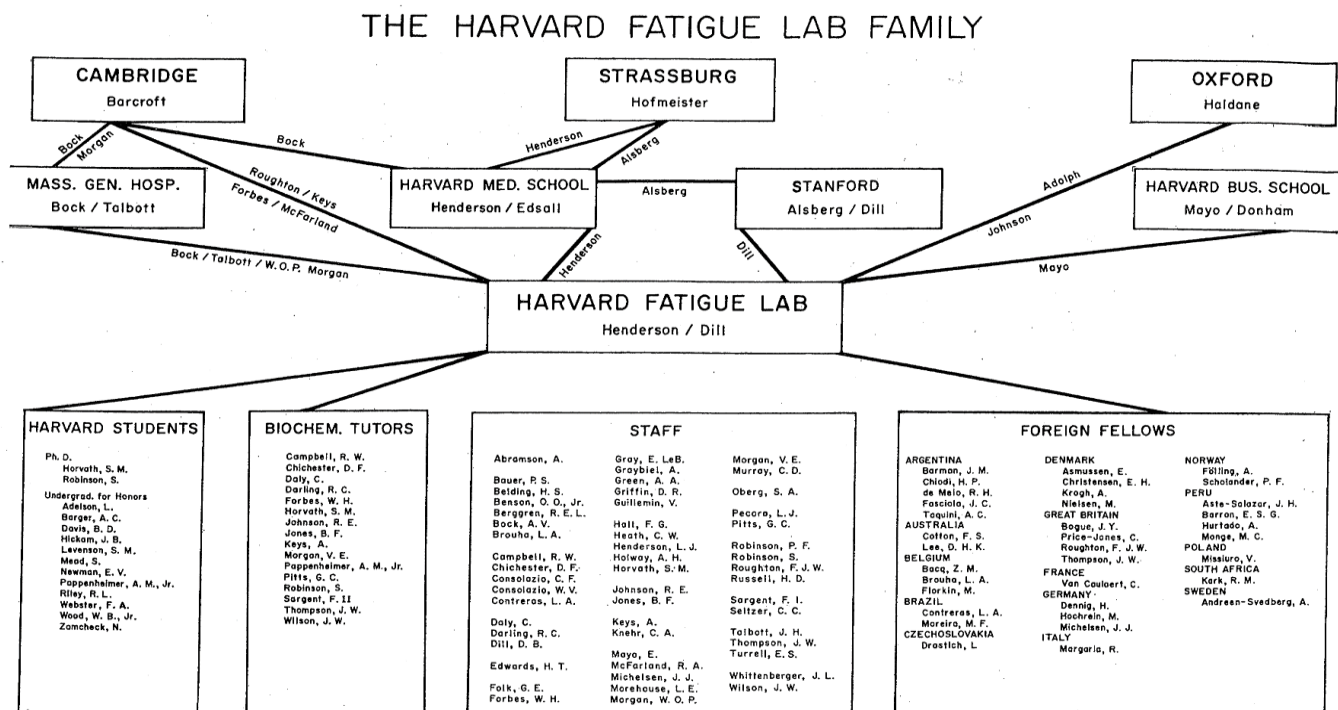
THE HARVARD FATIGUE LAB FAMILY

CAMBRIDGE
Barcroft

STRASSBURG
Hofmeister

OXFORD
Haldane

Bock Morgan

Bock

Henderson

Alsberg

Roughton / Keys
Forbes / McFarland

MASS. GEN. HOSP.
Bock / Talbott

HARVARD MED. SCHOOL
Henderson / Edsall

Alsberg

STANFORD
Alsberg / Dill

Adolph
Johnson

HARVARD BUS. SCHOOL
Mayo / Donham

Bock / Talbott / W.O.P. Morgan

Henderson

Dill

Mayo

HARVARD FATIGUE LAB
Henderson / Dill

HARVARD STUDENTS

Ph. D.
Horvath, S. M.
Robinson, S.
Undergrad. for Honors
Adelson, L.
Barger, A. C.
Davis, B. D.
Hickam, J. B.
Levenson, S. M.
Mead, S.
Newman, E. V.
Poppenheimer, A. M., Jr.
Riley, R. L.
Webster, F. A.
Wood, W. B., Jr.
Zamcheck, N.

BIOCHEM. TUTORS

Campbell, R. W.
Chichester, D. F.
Daly, C.
Darling, R. C.
Forbes, W. H.
Horvath, S. M.
Johnson, R. E.
Jones, B. F.
Keys, A.
Morgan, V. E.
Pappenheimer, A. M., Jr.
Pitts, G. C.
Robinson, S.
Sargent, F. II
Thompson, J. W.
Wilson, J. W.

STAFF

Abramson, A.

Bauer, P. S.
Belding, H. S.
Benson, O. O., Jr.
Berggren, R. E. L.
Bock, A. V.
Brouha, L. A.

Campbell, R. W.
Chichester, D. F.
Consolazio, C. F.
Consolazio, W. V.
Contreras, L. A.

Daly, C.
Darling, R. C.
Dill, D. B.

Edwards, H. T.

Folk, G. E.
Forbes, W. H.

Gray, E. LeB.
Graybiel, A.
Green, A. A.
Griffin, D. R.
Guillemin, V.

Hall, F. G.
Heath, C. W.
Henderson, L. J.
Holway, A. H.
Horvath, S. M.

Johnson, R. E.
Jones, B. F.

Keys, A.
Knehr, C. A.

Mayo, E.
McFarland, R. A.
Michelsen, J. J.
Morehouse, L. E.
Morgan, W. O. P.

Morgan, V. E.
Murray, C. D.

Oberg, S. A.

Pecora, L. J.
Pitts, G. C.

Robinson, P. F.
Robinson, S.
Roughton, F. J. W.
Russell, H. D.

Sargent, F. I.
Seltzer, C. C.

Talbott, J. H.
Thompson, J. W.
Turrell, E. S.

Whittenberger, J. L.
Wilson, J. W.

FOREIGN FELLOWS

ARGENTINA
Barman, J. M.
Chiodi, H. P.
de Melo, R. H.
Fasciolo, J. C.
Taquini, A. C.
AUSTRALIA
Cotton, F. S.
Lee, D. H. K.
BELGIUM
Bacq, Z. M.
Brouha, L. A.
Florkin, M.
BRAZIL
Contreras, L. A.
Moreira, M. F.
CZECHOSLOVAKIA
Drastich, L.

DENMARK
Asmussen, E.
Christensen, E. H.
Krogh, A.
Nielsen, M.
GREAT BRITAIN
Bogue, J. Y.
Price-Jones, C.
Roughton, F. J. W.
Thompson, J. W.
FRANCE
Van Caulaert, C.
GERMANY
Dennig, H.
Hochrein, M.
Michelsen, J. J.
ITALY
Margaria, R.

NORWAY
Fölling, A.
Scholander, P. F.
PERU
Aste-Salazar, J. H.
Barron, E. S. G.
Hurtado, A.
Monge, M. C.
POLAND
Missiuro, V.
SOUTH AFRICA
Kark, R. M.
SWEDEN
Andreen-Svedberg, A.